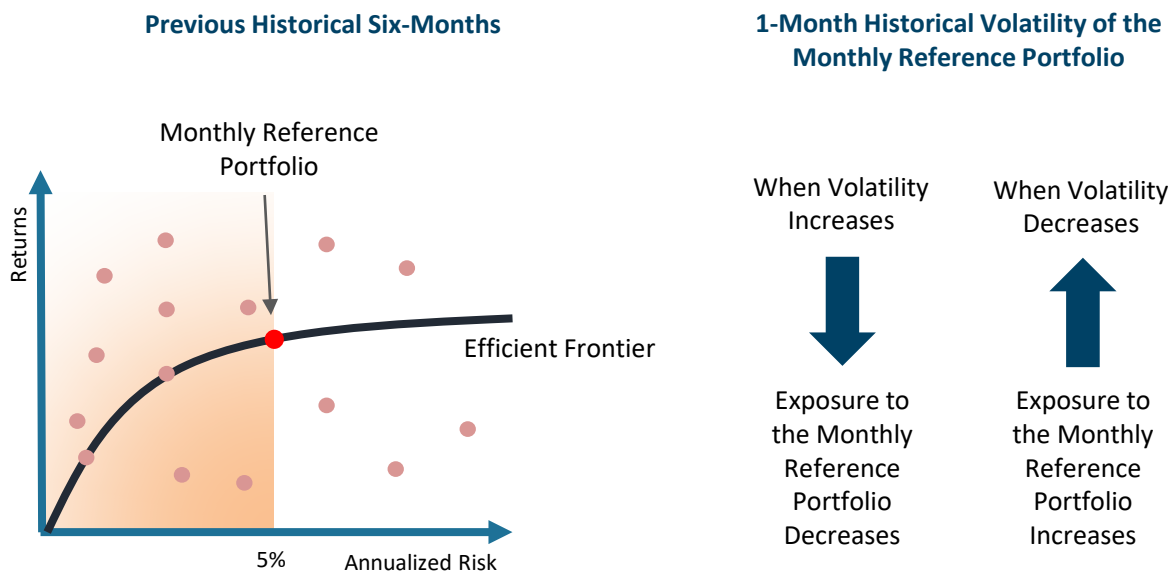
Previous Historical Six-Months

Monthly Reference Portfolio

Returns

Efficient Frontier

5%

Annualized Risk

1-Month Historical Volatility of the Monthly Reference Portfolio

When Volatility Increases

Exposure to the Monthly Reference Portfolio Decreases

When Volatility Decreases

Exposure to the Monthly Reference Portfolio Increases